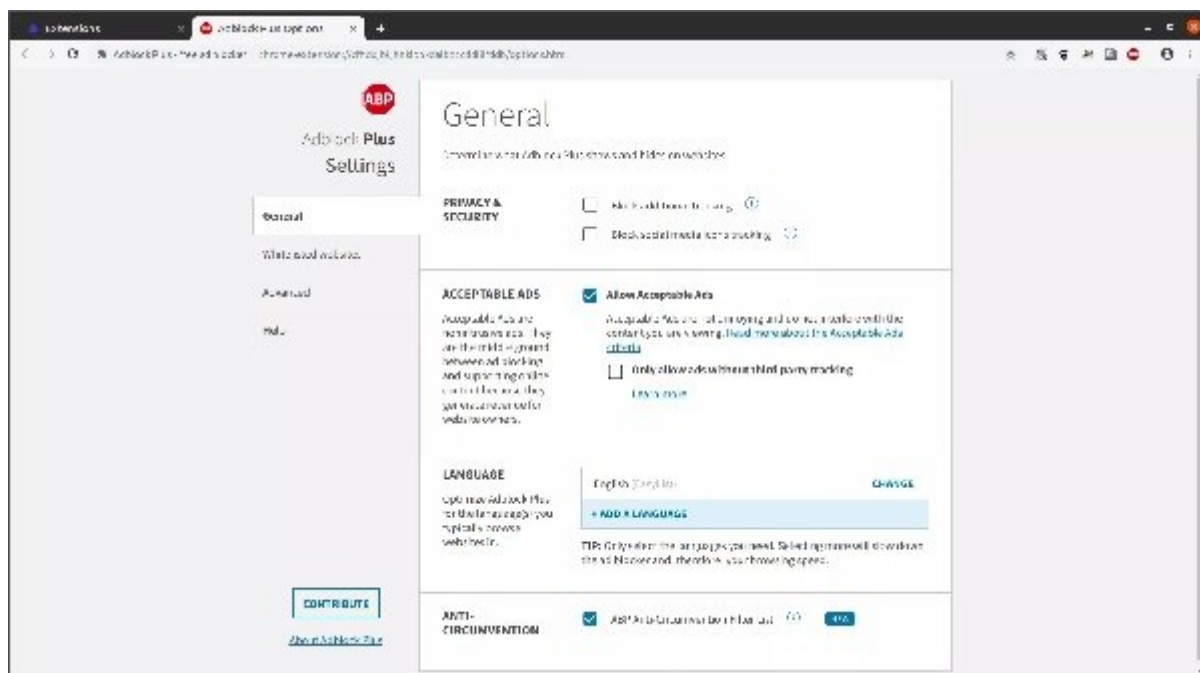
Extensions

Adblock Plus options

Adblock Plus - free ad blocker | chrome-extension://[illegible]/options.html

ABP

Adblock Plus Settings

General

Whitelisted websites

Advanced

Help

CONTRIBUTE

About Adblock Plus

General

Determine what Adblock Plus shows and hides on websites

PRIVACY & SECURITY

Block additional tracking

Block social media icons tracking

ACCEPTABLE ADS

Acceptable Ads are nonintrusive ads. They are the middle ground between ad blocking and supporting online content because they generate revenue for website owners.

Allow Acceptable Ads

Acceptable Ads are not annoying and do not interfere with the content you are viewing. Read more about the Acceptable Ads criteria

Only allow ads without third-party tracking

Learn more

LANGUAGE

Optimize Adblock Plus for the language(s) you typically browse websites in.

English (English)

CHANGE

+ ADD A LANGUAGE

TIP: Only select the languages you need. Selecting more will slow down the ad blocker and, therefore, your browsing speed.

ANTI-CIRCUMVENTION

ABP Anti-Circumvention Filter List

BETA